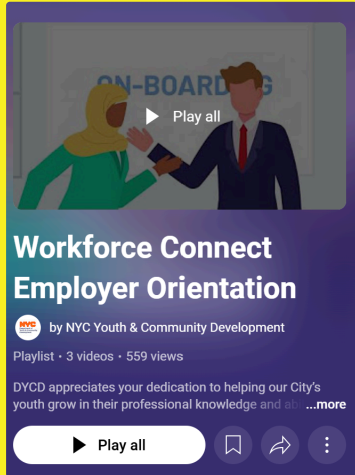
ON-BOARDING

Play all

Workforce Connect Employer Orientation

NYC

by NYC Youth & Community Development

Playlist • 3 videos • 559 views

DYCD appreciates your dedication to helping our City's youth grow in their professional knowledge and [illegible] ...more

Play all